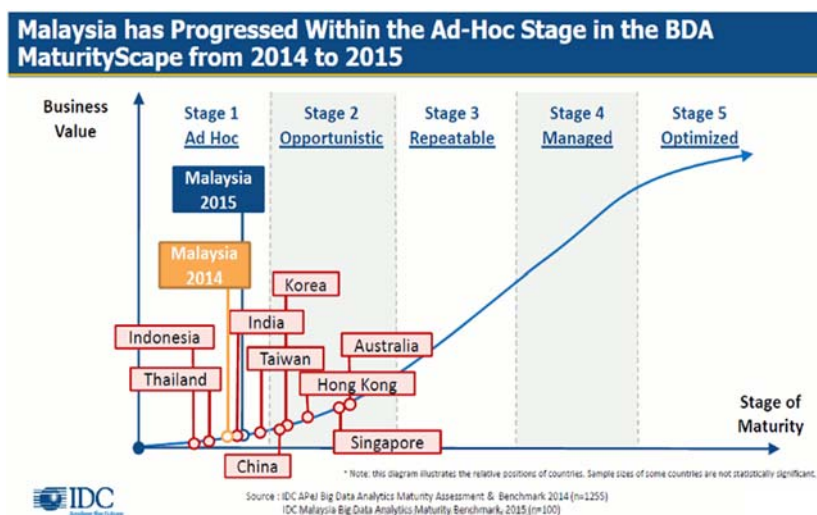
Malaysia has Progressed Within the Ad-Hoc Stage in the BDA MaturityScape from 2014 to 2015

Business Value

Stage 1
Ad Hoc

Stage 2
Opportunistic

Stage 3
Repeatable

Stage 4
Managed

Stage 5
Optimized

Malaysia 2015

Malaysia 2014

Korea

India

Indonesia

Taiwan

Australia

Thailand

Hong Kong

Singapore

China

Stage of Maturity

* Note: this diagram illustrates the relative positions of countries. Sample sizes of some countries are not statistically significant.

IDC

Source : IDC APeJ Big Data Analytics Maturity Assessment & Benchmark 2014 (n=1255)
IDC Malaysia Big Data Analytics Maturity Benchmark, 2015 (n=100)